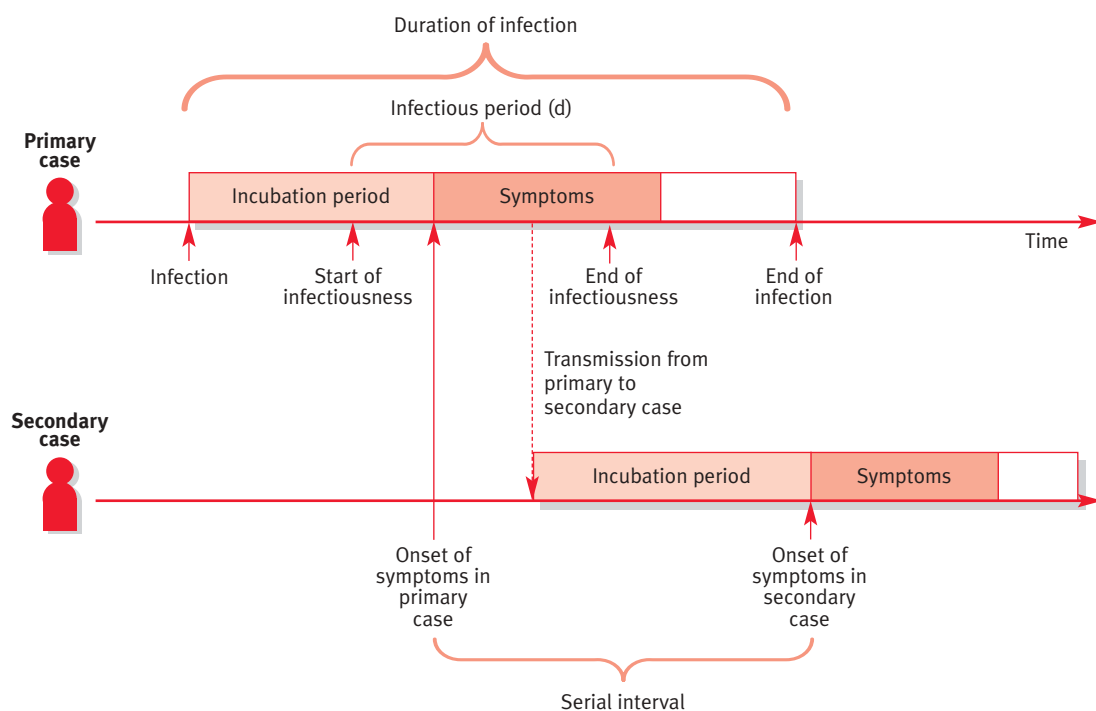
Duration of infection

Infectious period (d)

Primary case

Incubation period

Symptoms

Time

Infection

Start of infectiousness

End of infectiousness

End of infection

Transmission from primary to secondary case

Secondary case

Incubation period

Symptoms

Onset of symptoms in primary case

Onset of symptoms in secondary case

Serial interval